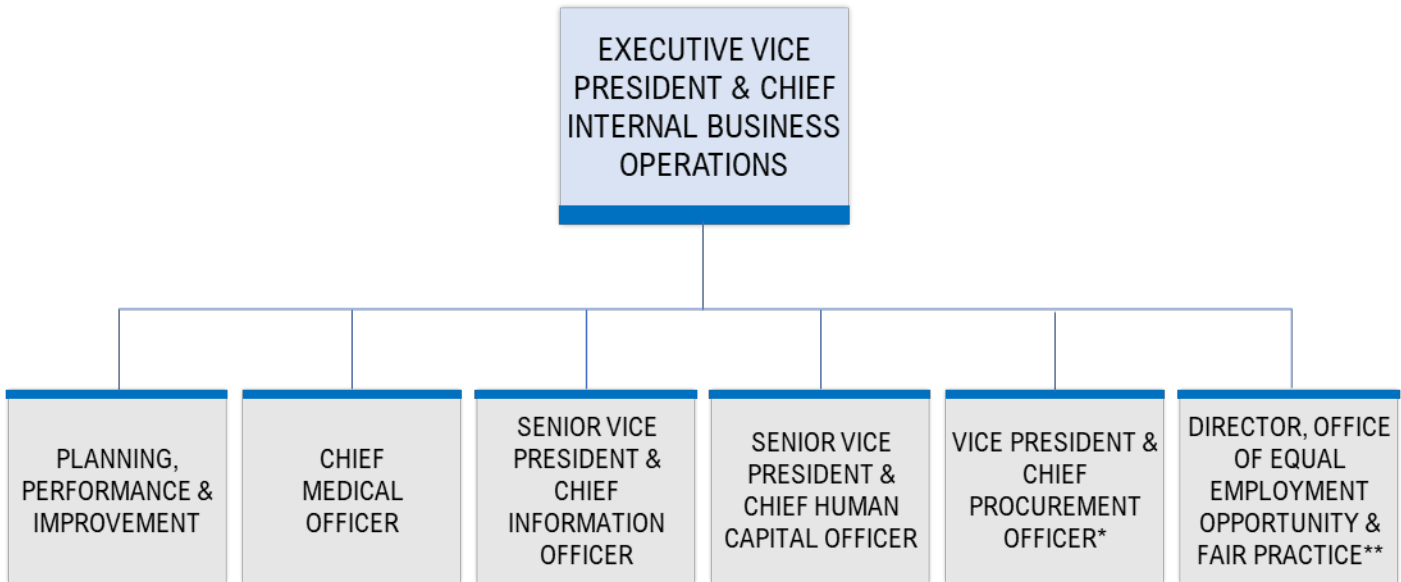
EXECUTIVE VICE PRESIDENT & CHIEF INTERNAL BUSINESS OPERATIONS

PLANNING, PERFORMANCE & IMPROVEMENT

CHIEF MEDICAL OFFICER

SENIOR VICE PRESIDENT & CHIEF INFORMATION OFFICER

SENIOR VICE PRESIDENT & CHIEF HUMAN CAPITAL OFFICER

VICE PRESIDENT & CHIEF PROCUREMENT OFFICER*

DIRECTOR, OFFICE OF EQUAL EMPLOYMENT OPPORTUNITY & FAIR PRACTICE**